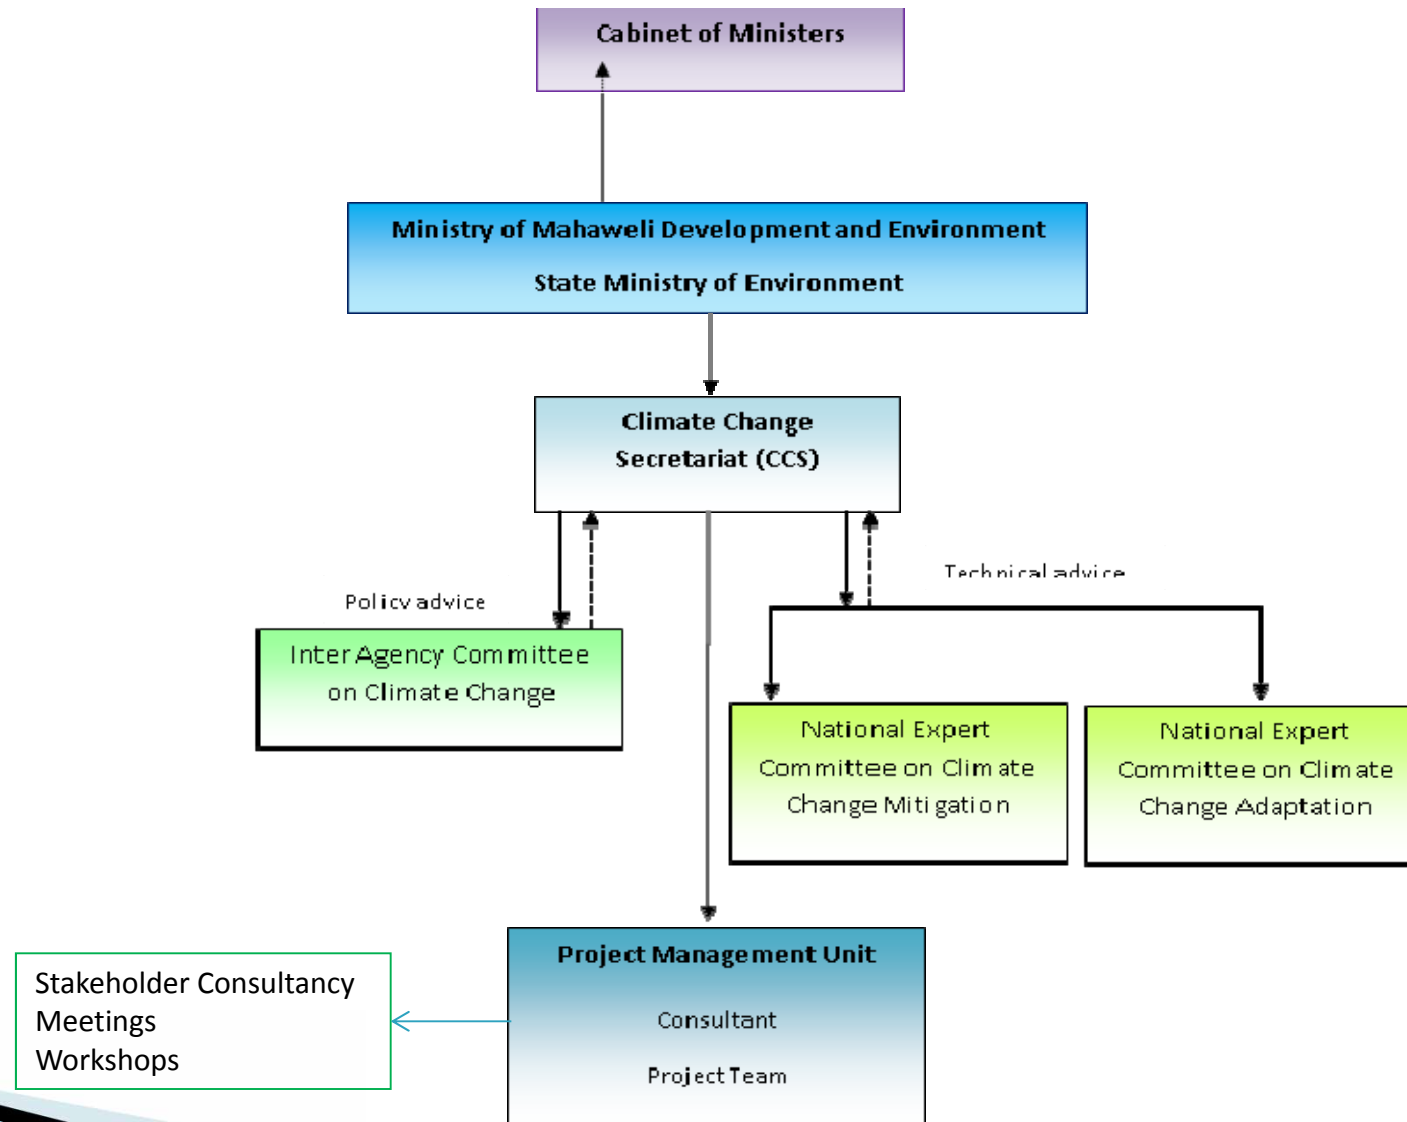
Cabinet of Ministers

Ministry of Mahaweli Development and Environment

State Ministry of Environment

Climate Change Secretariat (CCS)

Policy advice

Technical advice

Inter Agency Committee on Climate Change

National Expert Committee on Climate Change Mitigation

National Expert Committee on Climate Change Adaptation

Project Management Unit

Consultant

Project Team

Stakeholder Consultancy
Meetings
Workshops